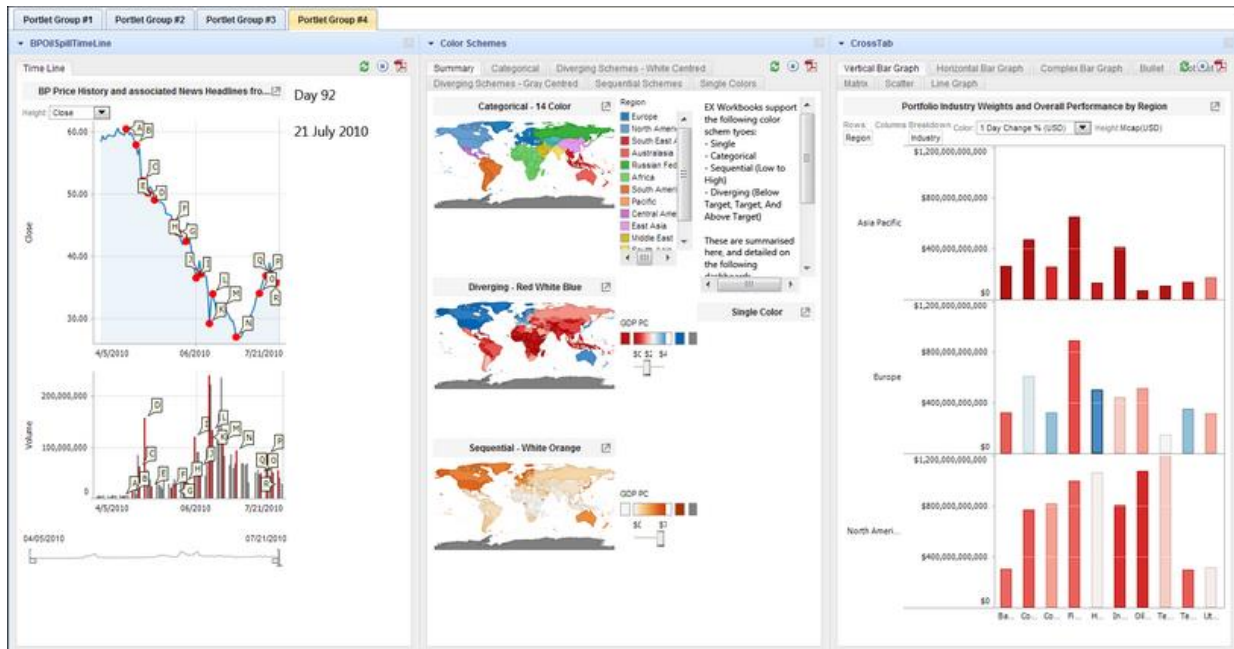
Portlet Group #1 | Portlet Group #2 | Portlet Group #3 | Portlet Group #4

BPOilSpillTimeLine

Time Line

BP Price History and associated News Headlines fro...

Day 92

21 July 2010

Height Close

60.00
50.00
40.00
30.00

Close

A B C D E F G H I J K L M N O P Q R

4/5/2010 06/2010 7/21/2010

200,000,000
100,000,000
0

Volume

4/5/2010 06/2010 7/21/2010

04/05/2010 07/21/2010

Color Schemes

Summary | Categorical | Diverging Schemes - White Centred | Diverging Schemes - Gray Centred | Sequential Schemes | Single Colors

Categorical - 14 Color

Region
Europe
North Ameri
South East A
Australasia
Russian Fed
Africa
South Ameri
Pacific
Central Ame
East Asia
Middle East

EX Workbooks support the following color schem tyoes:
- Single
- Categorical
- Sequential (Low to High)
- Diverging (Below Target, Target, And Above Target)

These are summarised here, and detailed on the following dashboards.

Diverging - Red White Blue

GDP PC

$C $2 $4

Single Color

Sequential - White Orange

GDP PC

$C

CrossTab

Vertical Bar Graph | Horizontal Bar Graph | Complex Bar Graph | Bullet | Matrix | Scatter | Line Graph

Portfolio Industry Weights and Overall Performance by Region

Rows Region | Columns Breakdown Industry | Color 1 Day Change % (USD) | Height Mcap(USD)

$1,200,000,000,000
$800,000,000,000
$400,000,000,000
$0

Asia Pacific

Europe

North Ameri...

Ba... Co... Co... Fi... H... In... Oil... Te... Te... Ut...